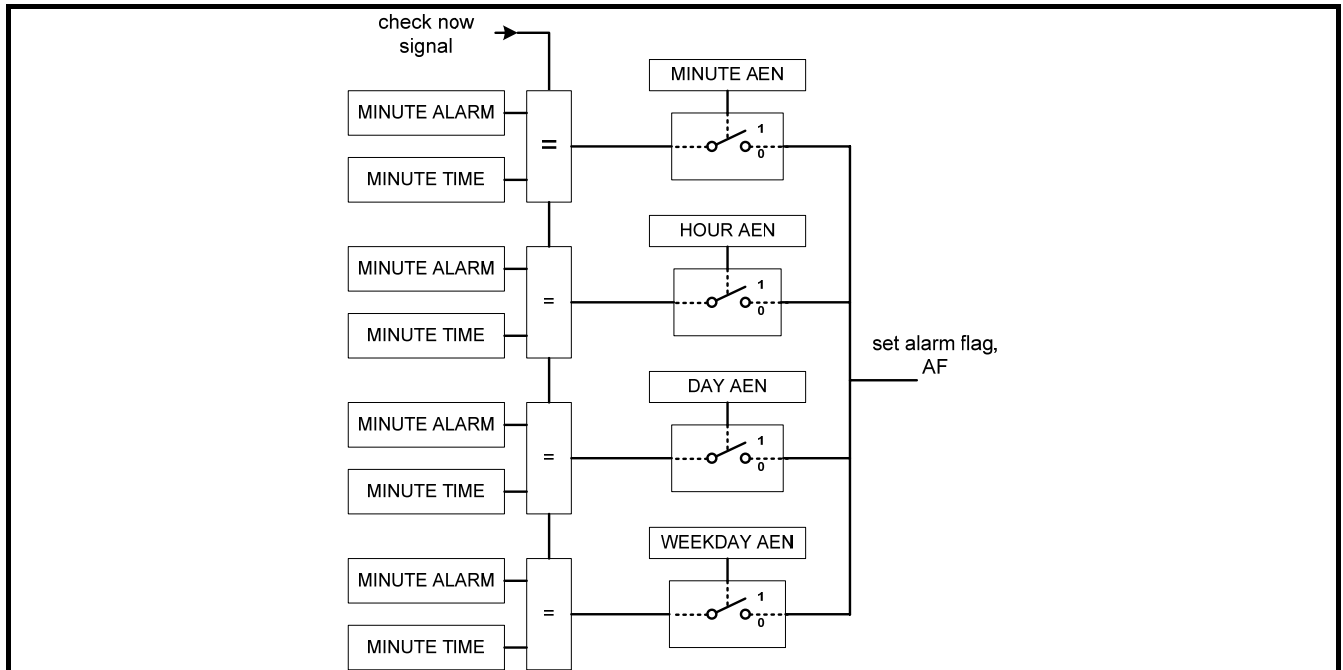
check now signal

MINUTE ALARM

MINUTE TIME

=

MINUTE AEN

1
0

MINUTE ALARM

MINUTE TIME

=

HOUR AEN

1
0

set alarm flag, AF

MINUTE ALARM

MINUTE TIME

=

DAY AEN

1
0

MINUTE ALARM

MINUTE TIME

=

WEEKDAY AEN

1
0